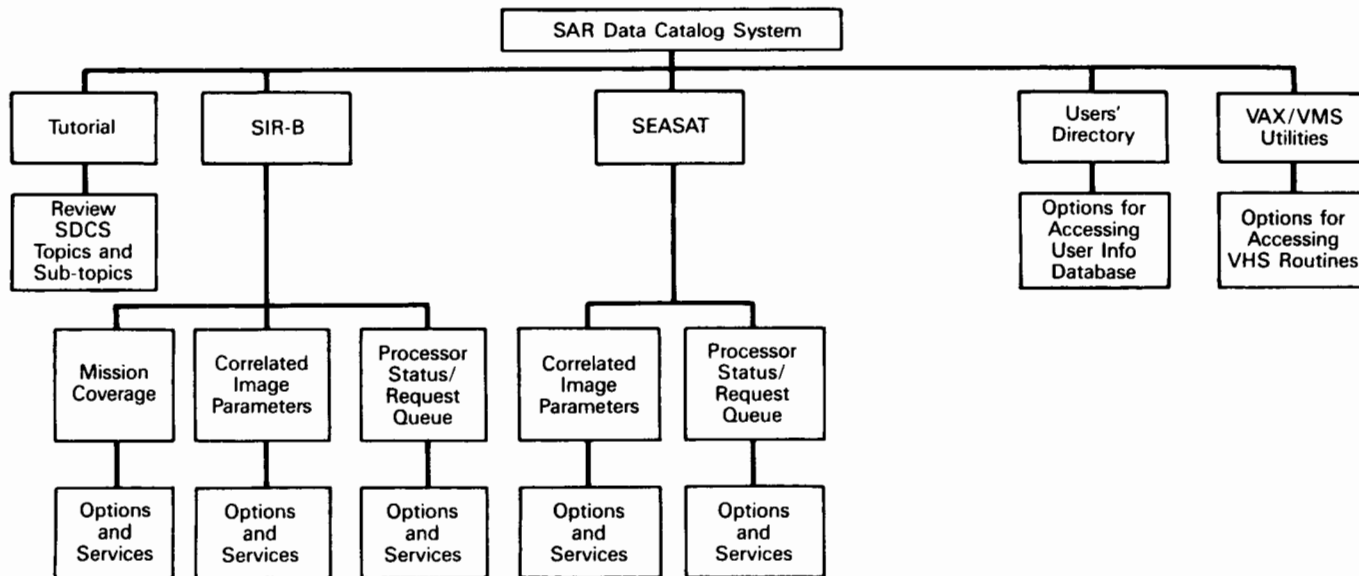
SAR Data Catalog System

Tutorial

Review SDCS Topics and Sub-topics

SIR-B

Mission Coverage

Options and Services

Correlated Image Parameters

Options and Services

Processor Status/ Request Queue

Options and Services

SEASAT

Correlated Image Parameters

Options and Services

Processor Status/ Request Queue

Options and Services

Users' Directory

Options for Accessing User Info Database

VAX/VMS Utilities

Options for Accessing VHS Routines